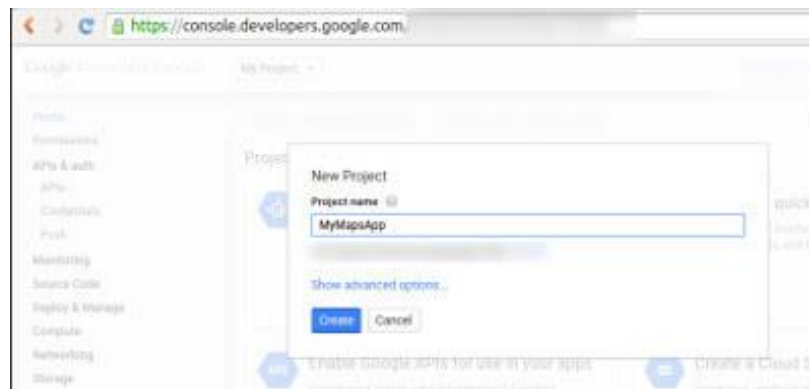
https://console.developers.google.com.

Google Developers Console

My Project

Home

Permissions

APIs & auth

APIs

Credentials

Push

Monitoring

Source Code

Deploy & Manage

Compute

Networking

Storage

Project

New Project

Project name

MyMapsApp

Show advanced options...

Create

Cancel

quick

Enable Google APIs for use in your apps

Create a Cloud